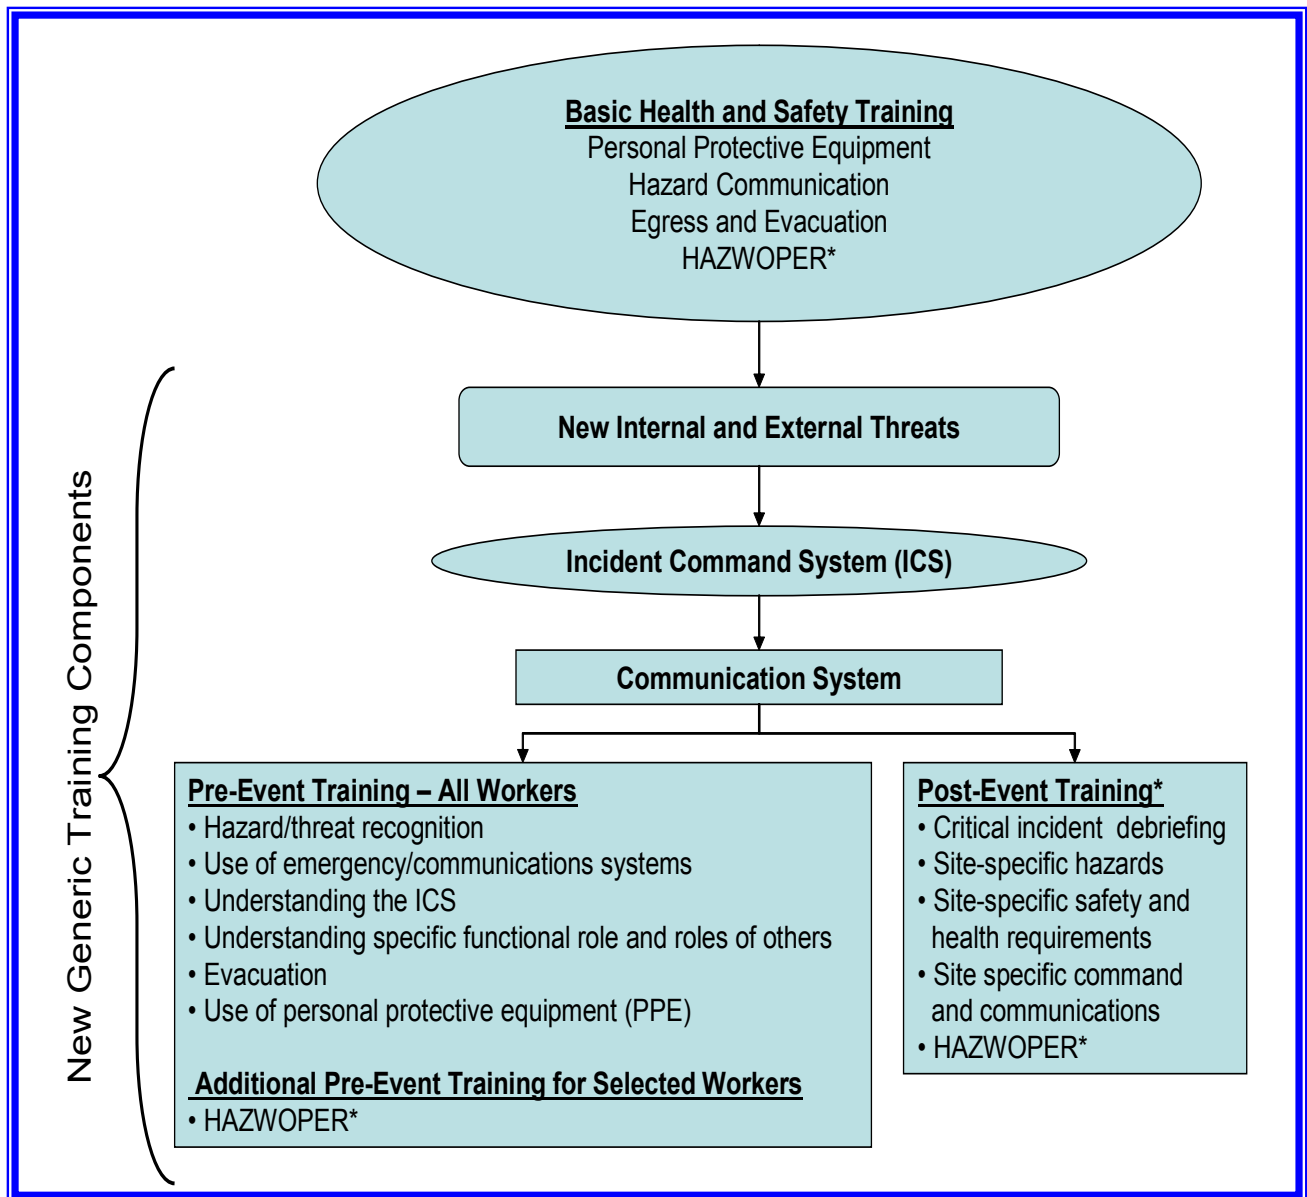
Basic Health and Safety Training
Personal Protective Equipment
Hazard Communication
Egress and Evacuation
HAZWOPER*

New Generic Training Components

New Internal and External Threats

Incident Command System (ICS)

Communication System

Pre-Event Training – All Workers
• Hazard/threat recognition
• Use of emergency/communications systems
• Understanding the ICS
• Understanding specific functional role and roles of others
• Evacuation
• Use of personal protective equipment (PPE)

Additional Pre-Event Training for Selected Workers
• HAZWOPER*

Post-Event Training*
• Critical incident debriefing
• Site-specific hazards
• Site-specific safety and health requirements
• Site specific command and communications
• HAZWOPER*